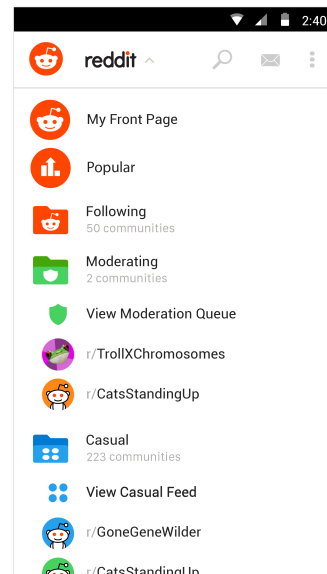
2:40

reddit

My Front Page

Popular

Following
50 communities

Moderating
2 communities

View Moderation Queue

r/TrollXChromosomes

r/CatsStandingUp

Casual
223 communities

View Casual Feed

r/GoneGeneWilder

r/CatsStandingUp